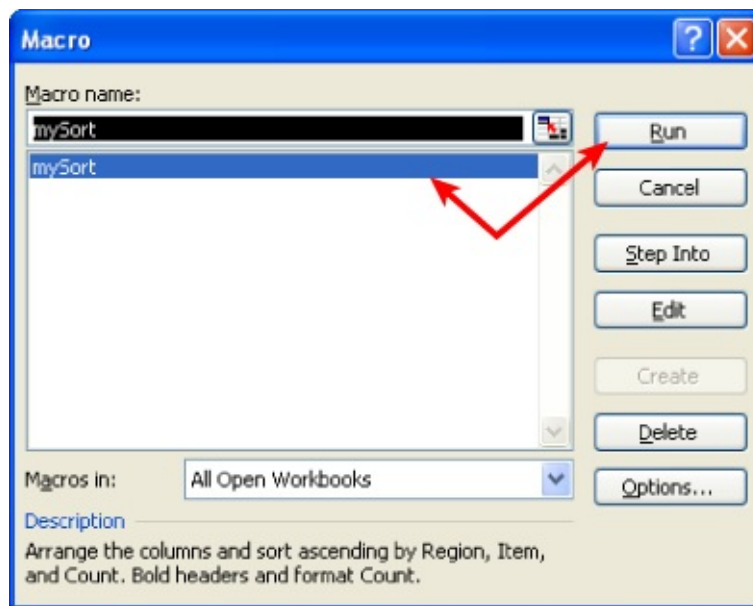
Macro

Macro name:

mySort

mySort

Run

Cancel

Step Into

Edit

Create

Delete

Options...

Macros in: All Open Workbooks

Description

Arrange the columns and sort ascending by Region, Item, and Count. Bold headers and format Count.